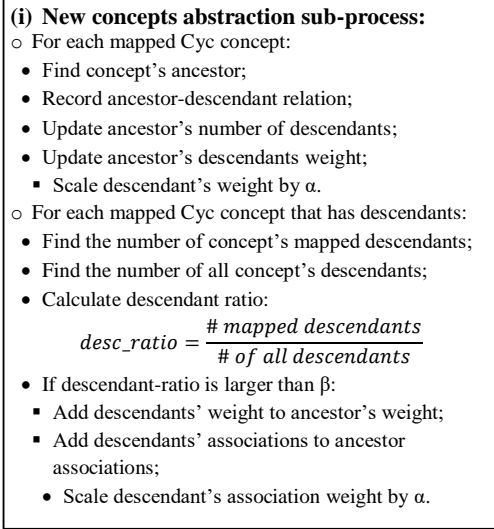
**(i) New concepts abstraction sub-process:**

o For each mapped Cyc concept:

• Find concept's ancestor;

• Record ancestor-descendant relation;

• Update ancestor's number of descendants;

• Update ancestor's descendants weight;

▪ Scale descendant's weight by α.

o For each mapped Cyc concept that has descendants:

• Find the number of concept's mapped descendants;

• Find the number of all concept's descendants;

• Calculate descendant ratio:

$desc\_ratio = \frac{\#\ mapped\ descendants}{\#\ of\ all\ descendants}$

• If descendant-ratio is larger than β:

▪ Add descendants' weight to ancestor's weight;

▪ Add descendants' associations to ancestor associations;

• Scale descendant's association weight by α.